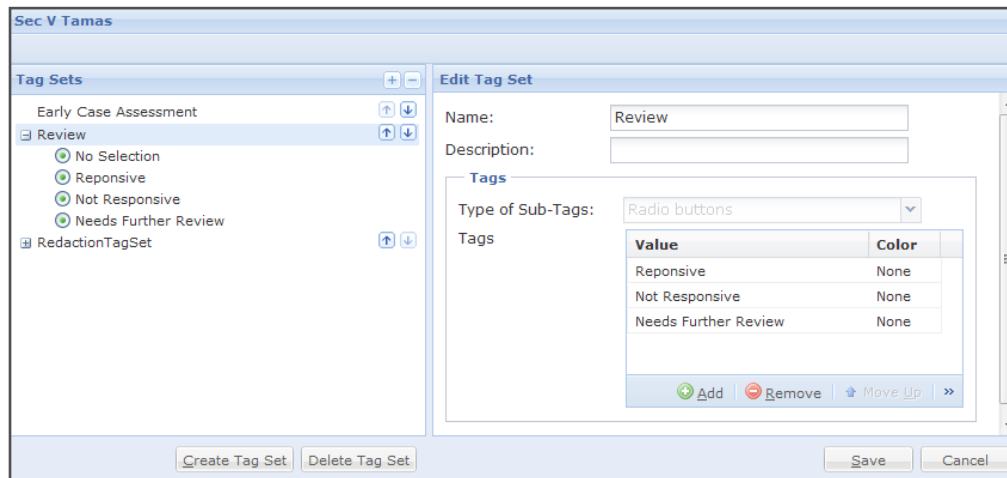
Sec V Tamas

Tag Sets

Early Case Assessment
Review
No Selection
Reponsive
Not Responsive
Needs Further Review
RedactionTagSet

Edit Tag Set

Name: Review
Description:

Tags
Type of Sub-Tags: Radio buttons
Tags

| Value | Color |
|---|---|
| Reponsive | None |
| Not Responsive | None |
| Needs Further Review | None |

Add Remove Move Up »

Create Tag Set Delete Tag Set

Save Cancel